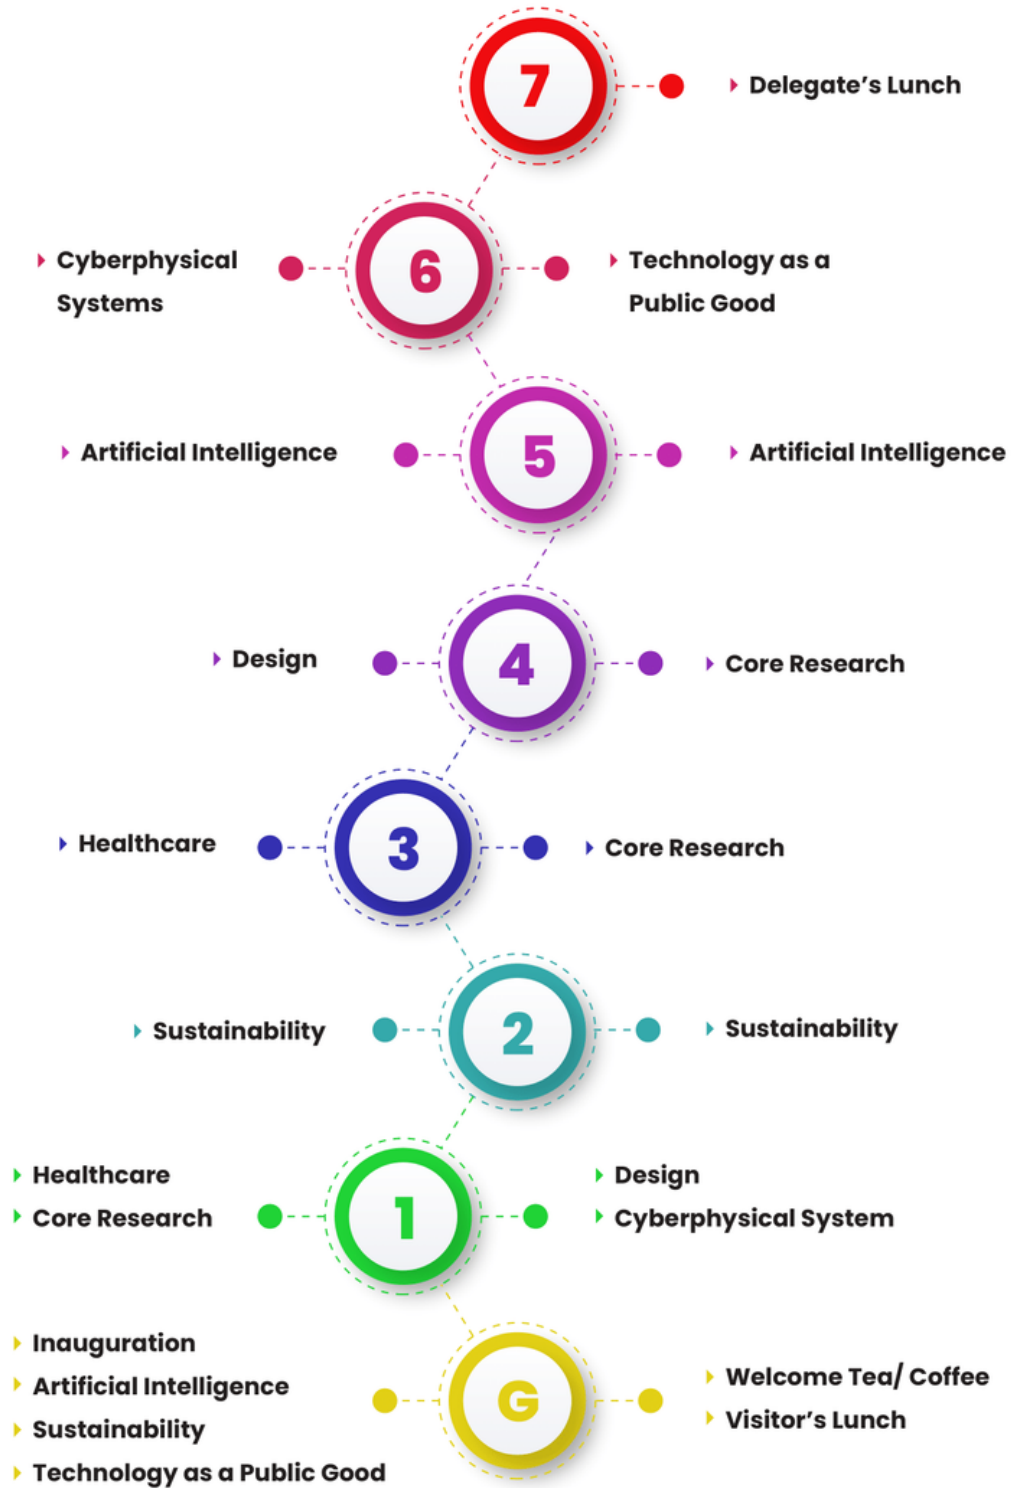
7

Delegate's Lunch

Cyberphysical Systems

6

Technology as a Public Good

Artificial Intelligence

5

Artificial Intelligence

Design

4

Core Research

Healthcare

3

Core Research

Sustainability

2

Sustainability

Healthcare
Core Research

1

Design
Cyberphysical System

Inauguration
Artificial Intelligence
Sustainability
Technology as a Public Good

G

Welcome Tea/ Coffee
Visitor's Lunch